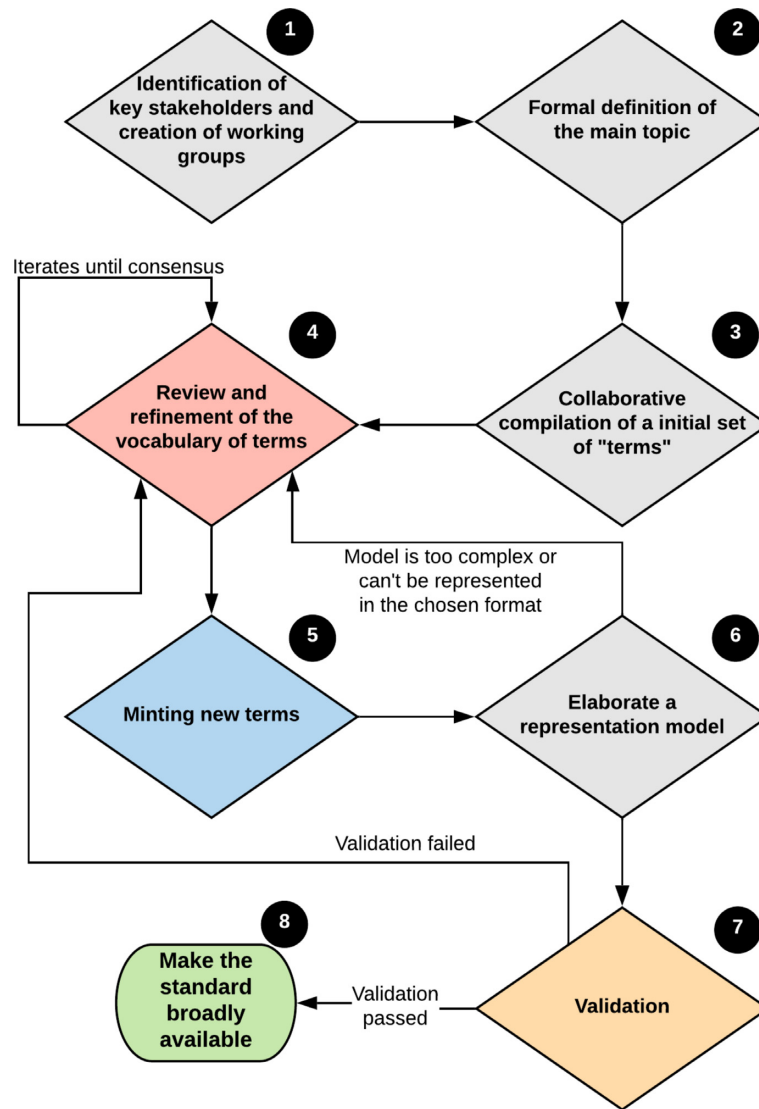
1

Identification of key stakeholders and creation of working groups

2

Formal definition of the main topic

Iterates until consensus

4

Review and refinement of the vocabulary of terms

3

Collaborative compilation of a initial set of "terms"

Model is too complex or can't be represented in the chosen format

5

Minting new terms

6

Elaborate a representation model

Validation failed

8

Make the standard broadly available

Validation passed

7

Validation